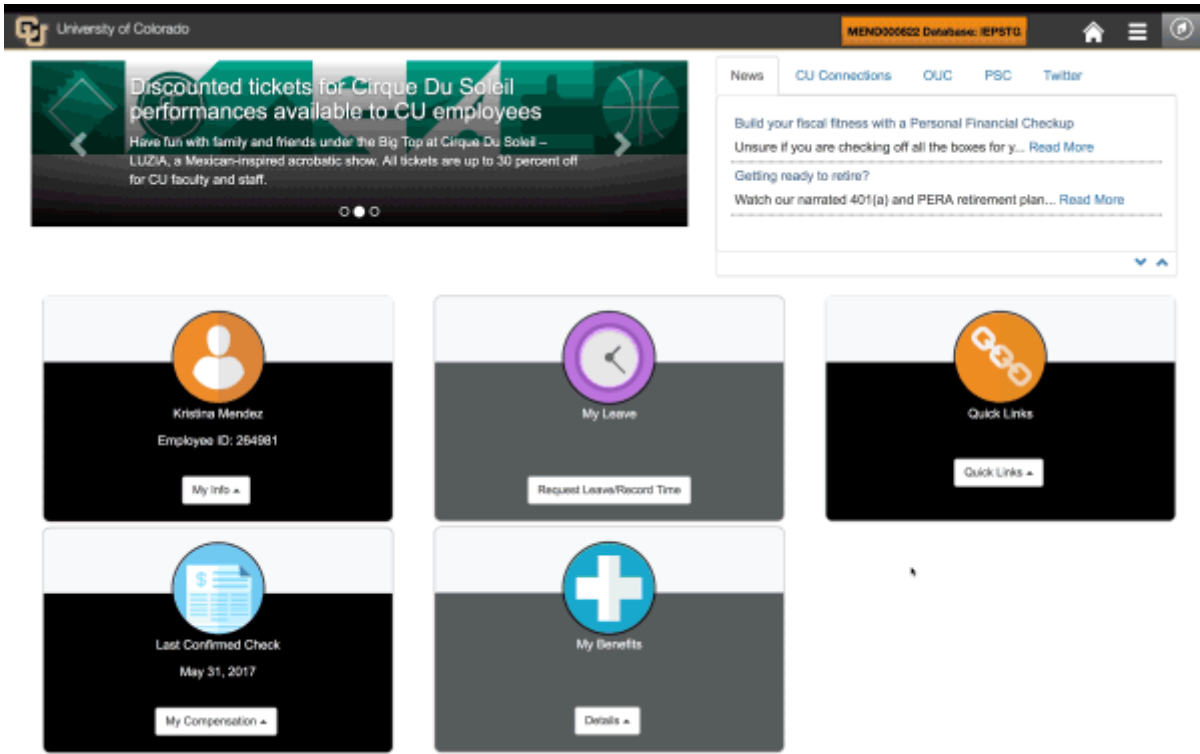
CU University of Colorado

MEND000622 Database: IEPSTG

Discounted tickets for Cirque Du Soleil performances available to CU employees

Have fun with family and friends under the Big Top at Cirque Du Soleil – LUZIA, a Mexican-inspired acrobatic show. All tickets are up to 30 percent off for CU faculty and staff.

News | CU Connections | OUC | PSC | Twitter

Build your fiscal fitness with a Personal Financial Checkup

Unsure if you are checking off all the boxes for y... Read More

Getting ready to retire?

Watch our narrated 401(a) and PERA retirement plan... Read More

Kristina Mendez

Employee ID: 264981

My Info ▴

My Leave

Request Leave/Record Time

Quick Links

Quick Links ▴

Last Confirmed Check

May 31, 2017

My Compensation ▴

My Benefits

Details ▴